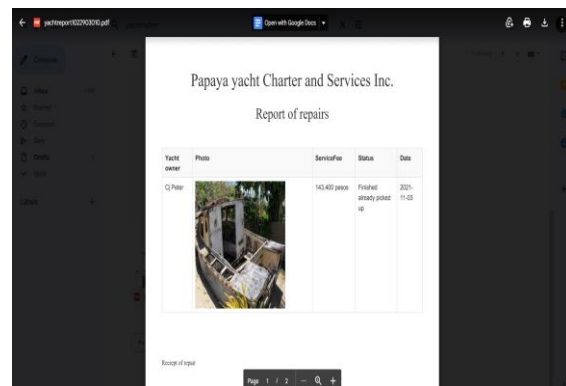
yachtreport1022903010.pdf

Open with Google Docs

Papaya yacht Charter and Services Inc.

Report of repairs

| Yacht owner | Photo | ServiceFee | Status | Date |
|---|---|---|---|---|
| Cj Peter | | 143,400 pesos | Finished already picked up | 2021-11-03 |

Receipt of repair

Page 1 / 2 — +